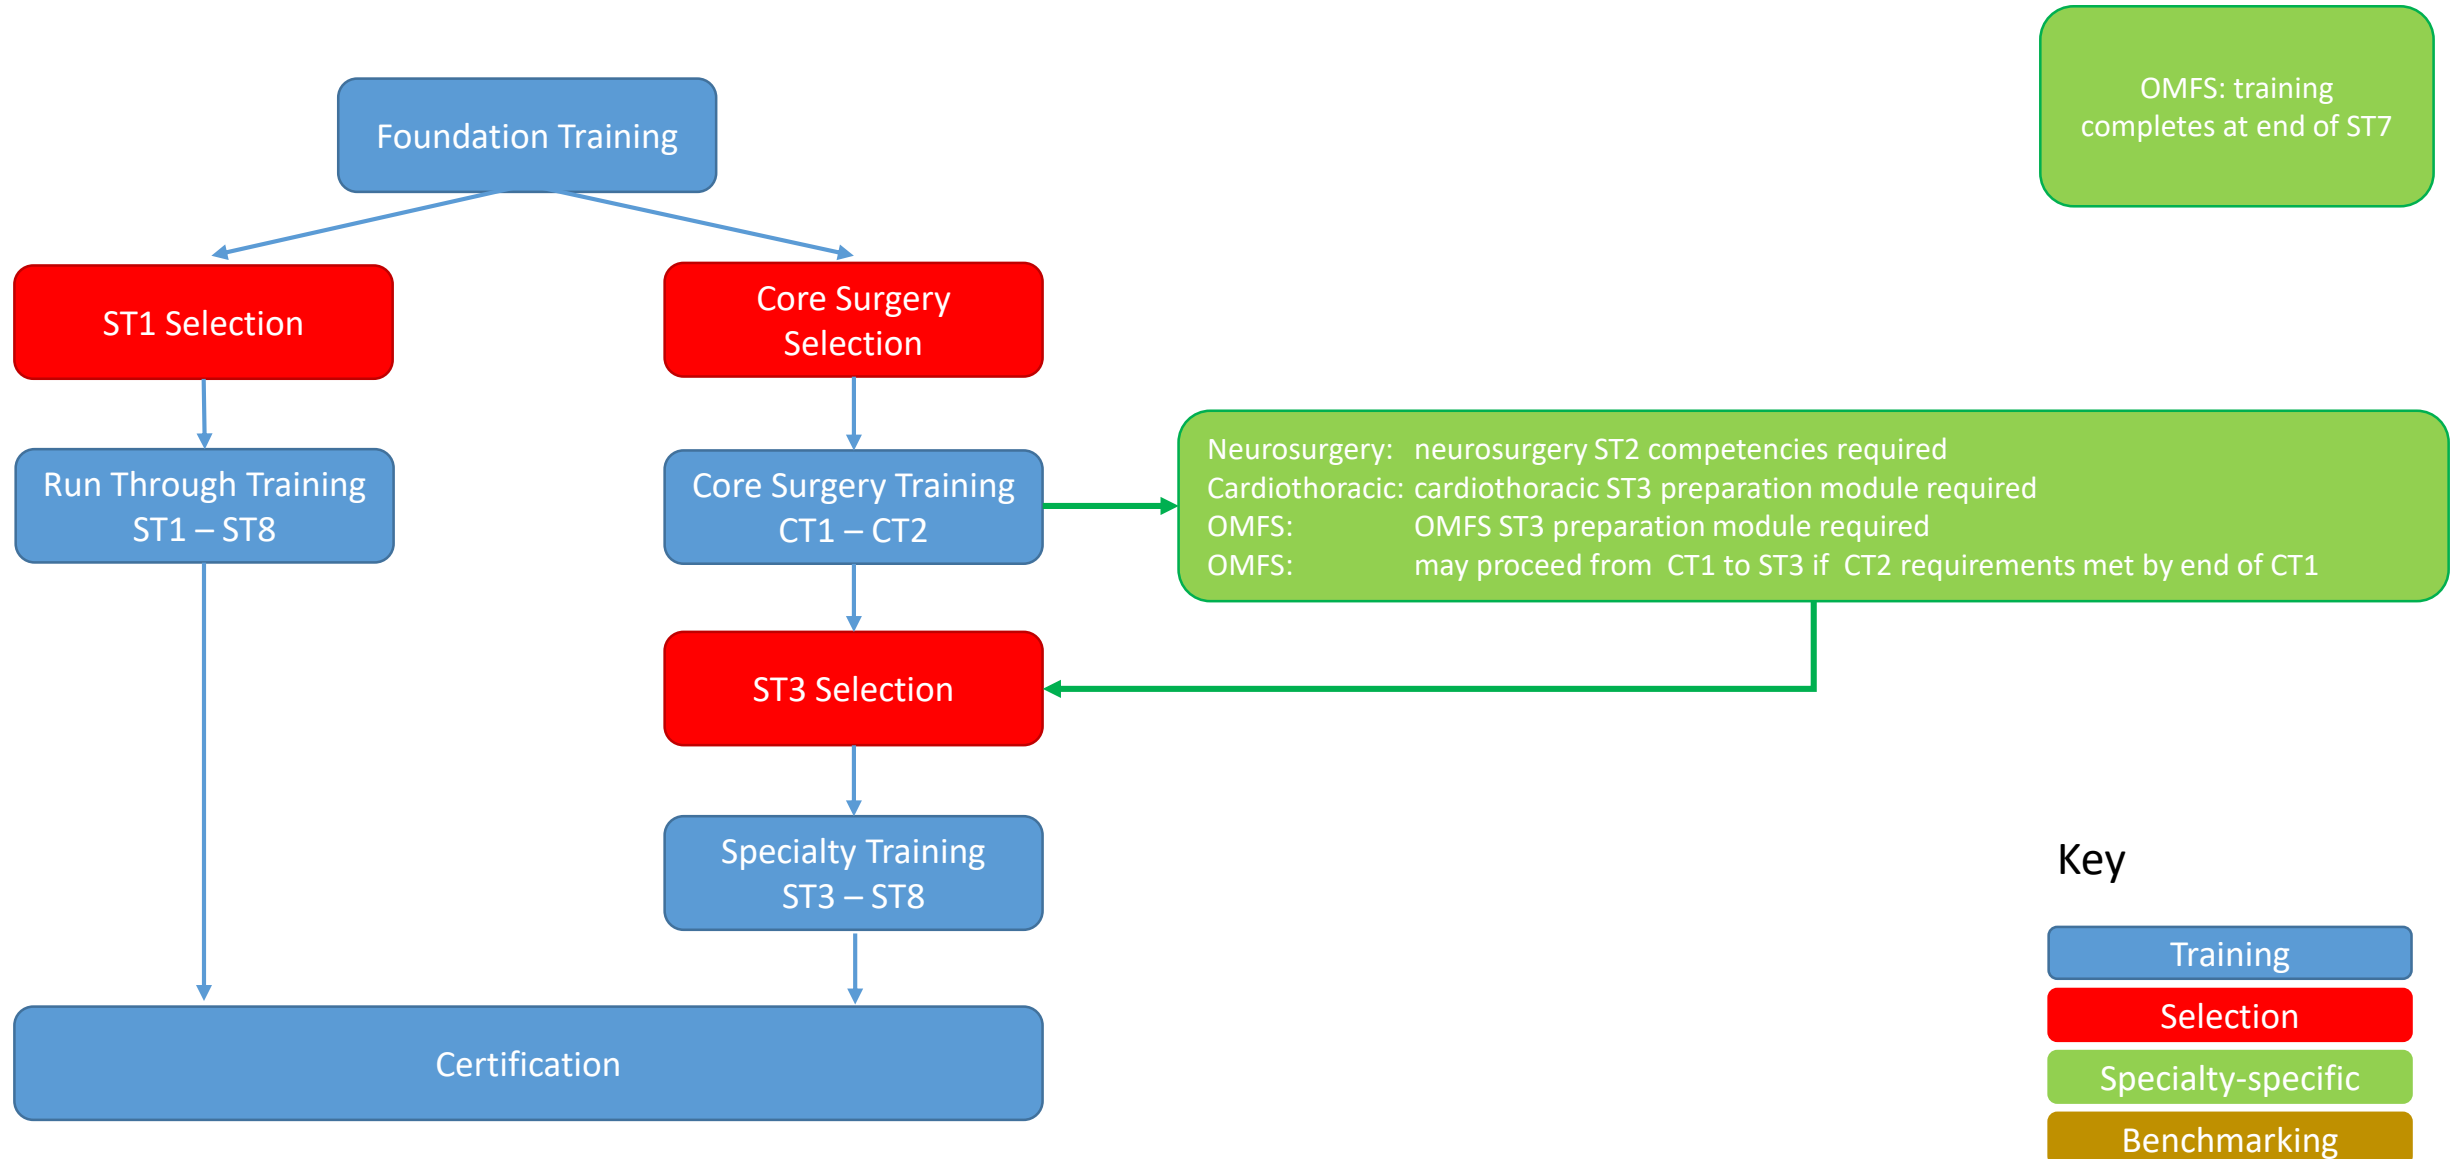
OMFS: training completes at end of ST7

Foundation Training

ST1 Selection

Core Surgery Selection

Run Through Training ST1 – ST8

Core Surgery Training CT1 – CT2

Neurosurgery: neurosurgery ST2 competencies required
Cardiothoracic: cardiothoracic ST3 preparation module required
OMFS: OMFS ST3 preparation module required
OMFS: may proceed from CT1 to ST3 if CT2 requirements met by end of CT1

ST3 Selection

Specialty Training ST3 – ST8

Certification

Key

Training

Selection

Specialty-specific

Benchmarking